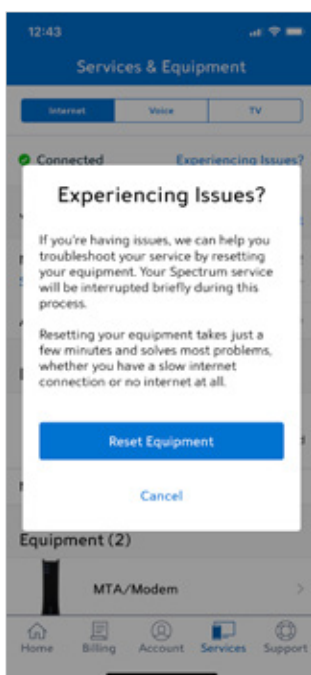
12:43

Services & Equipment

Internet

Voice

TV

Connected

Experiencing Issues?

Experiencing Issues?

If you're having issues, we can help you troubleshoot your service by resetting your equipment. Your Spectrum service will be interrupted briefly during this process.

Resetting your equipment takes just a few minutes and solves most problems, whether you have a slow internet connection or no internet at all.

Reset Equipment

Cancel

Equipment (2)

MTA/Modem

Home

Billing

Account

Services

Support